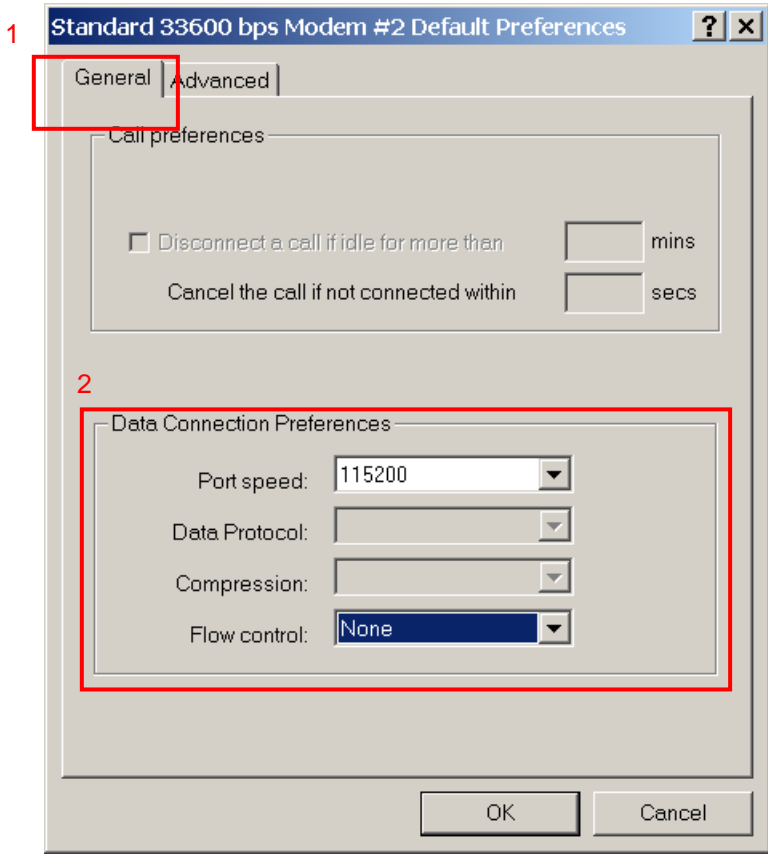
1

Standard 33600 bps Modem #2 Default Preferences ? ×

General Advanced

Call preferences

Disconnect a call if idle for more than mins

Cancel the call if not connected within secs

2

Data Connection Preferences

Port speed: 115200

Data Protocol:

Compression:

Flow control: None

OK Cancel